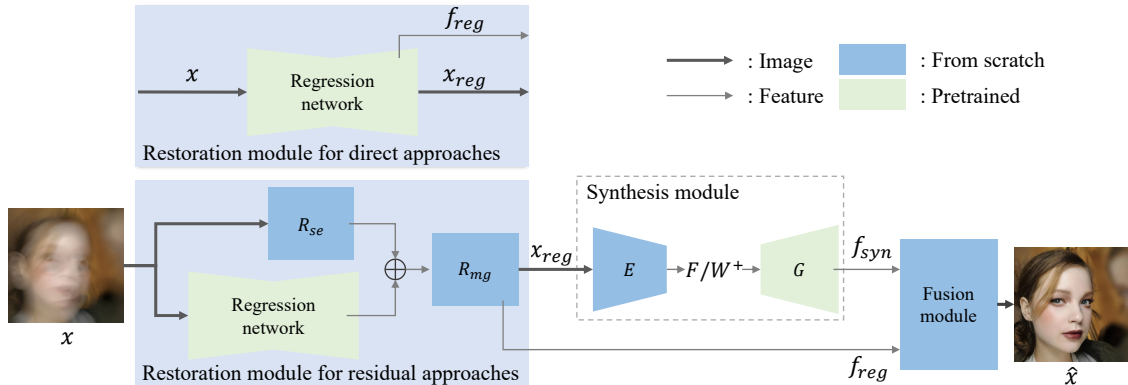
$f_{reg}$

$x$

Regression network

$x_{reg}$

Restoration module for direct approaches

: Image

: Feature

: From scratch

: Pretrained

Synthesis module

$R_{se}$

$\oplus$

$R_{mg}$

$x_{reg}$

$E$

$F/W^+$

$G$

$f_{syn}$

Fusion module

Regression network

$x$

Restoration module for residual approaches

$f_{reg}$

$\hat{x}$